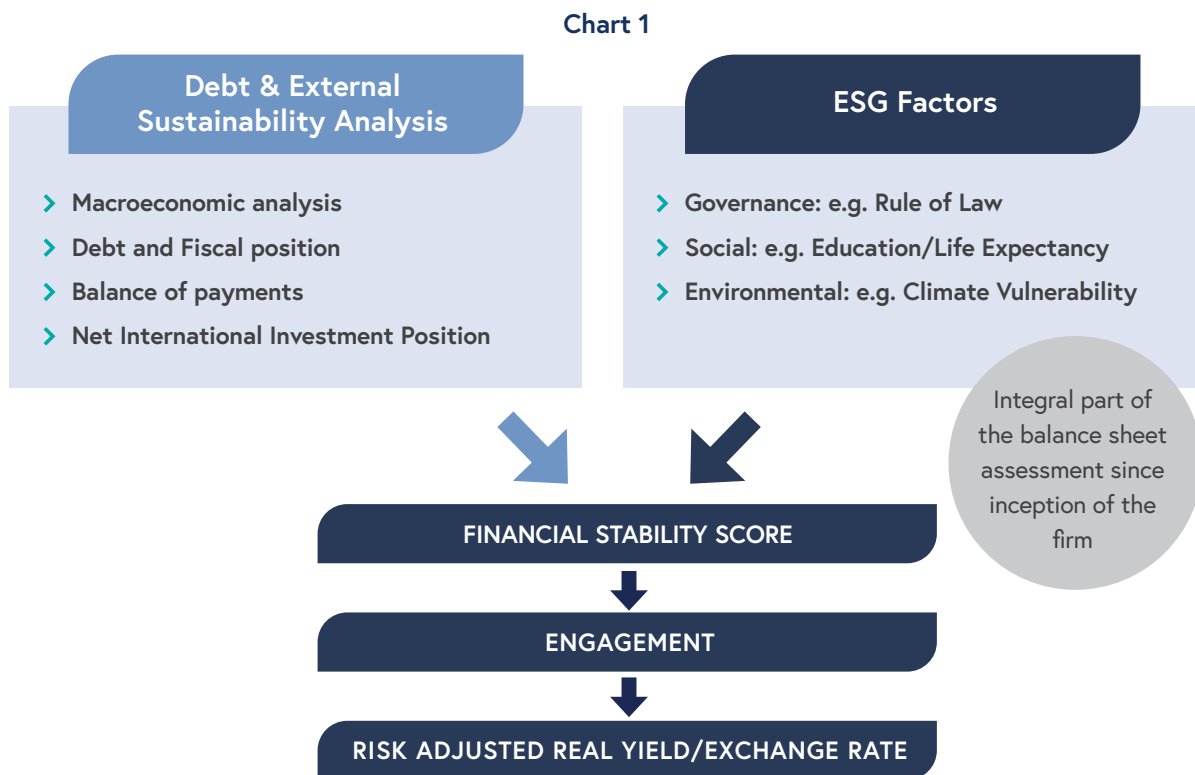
Chart 1

Debt & External Sustainability Analysis

Macroeconomic analysis
Debt and Fiscal position
Balance of payments
Net International Investment Position

ESG Factors

Governance: e.g. Rule of Law
Social: e.g. Education/Life Expectancy
Environmental: e.g. Climate Vulnerability

Integral part of the balance sheet assessment since inception of the firm

FINANCIAL STABILITY SCORE

ENGAGEMENT

RISK ADJUSTED REAL YIELD/EXCHANGE RATE